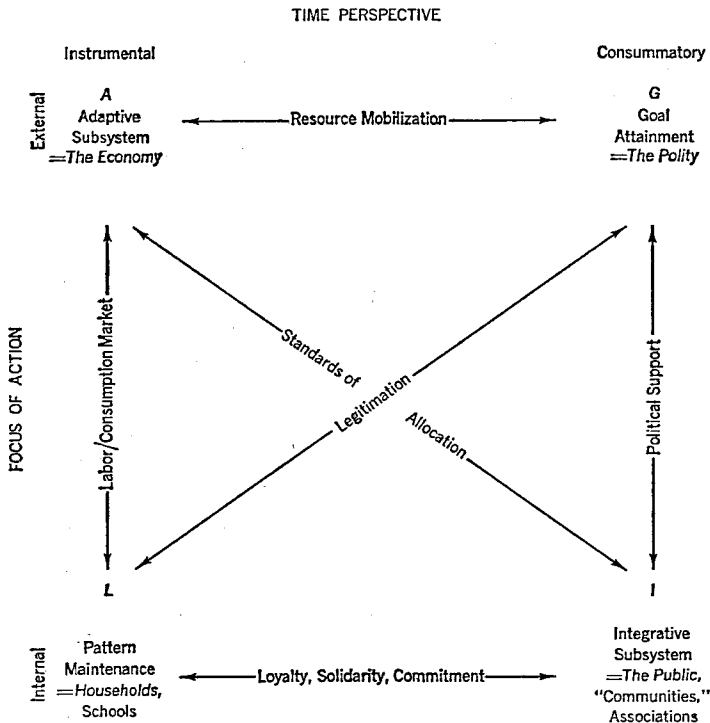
TIME PERSPECTIVE

Instrumental

Consummatory

External

A
Adaptive
Subsystem
=The Economy

Resource Mobilization

G
Goal
Attainment
=The Polity

FOCUS OF ACTION

Labor/Consumption Market

Standards of

Legitimation

Allocation

Political Support

L

I

Internal

Pattern
Maintenance
=Households,
Schools

Loyalty, Solidarity, Commitment

Integrative
Subsystem
=The Public,
"Communities,"
Associations